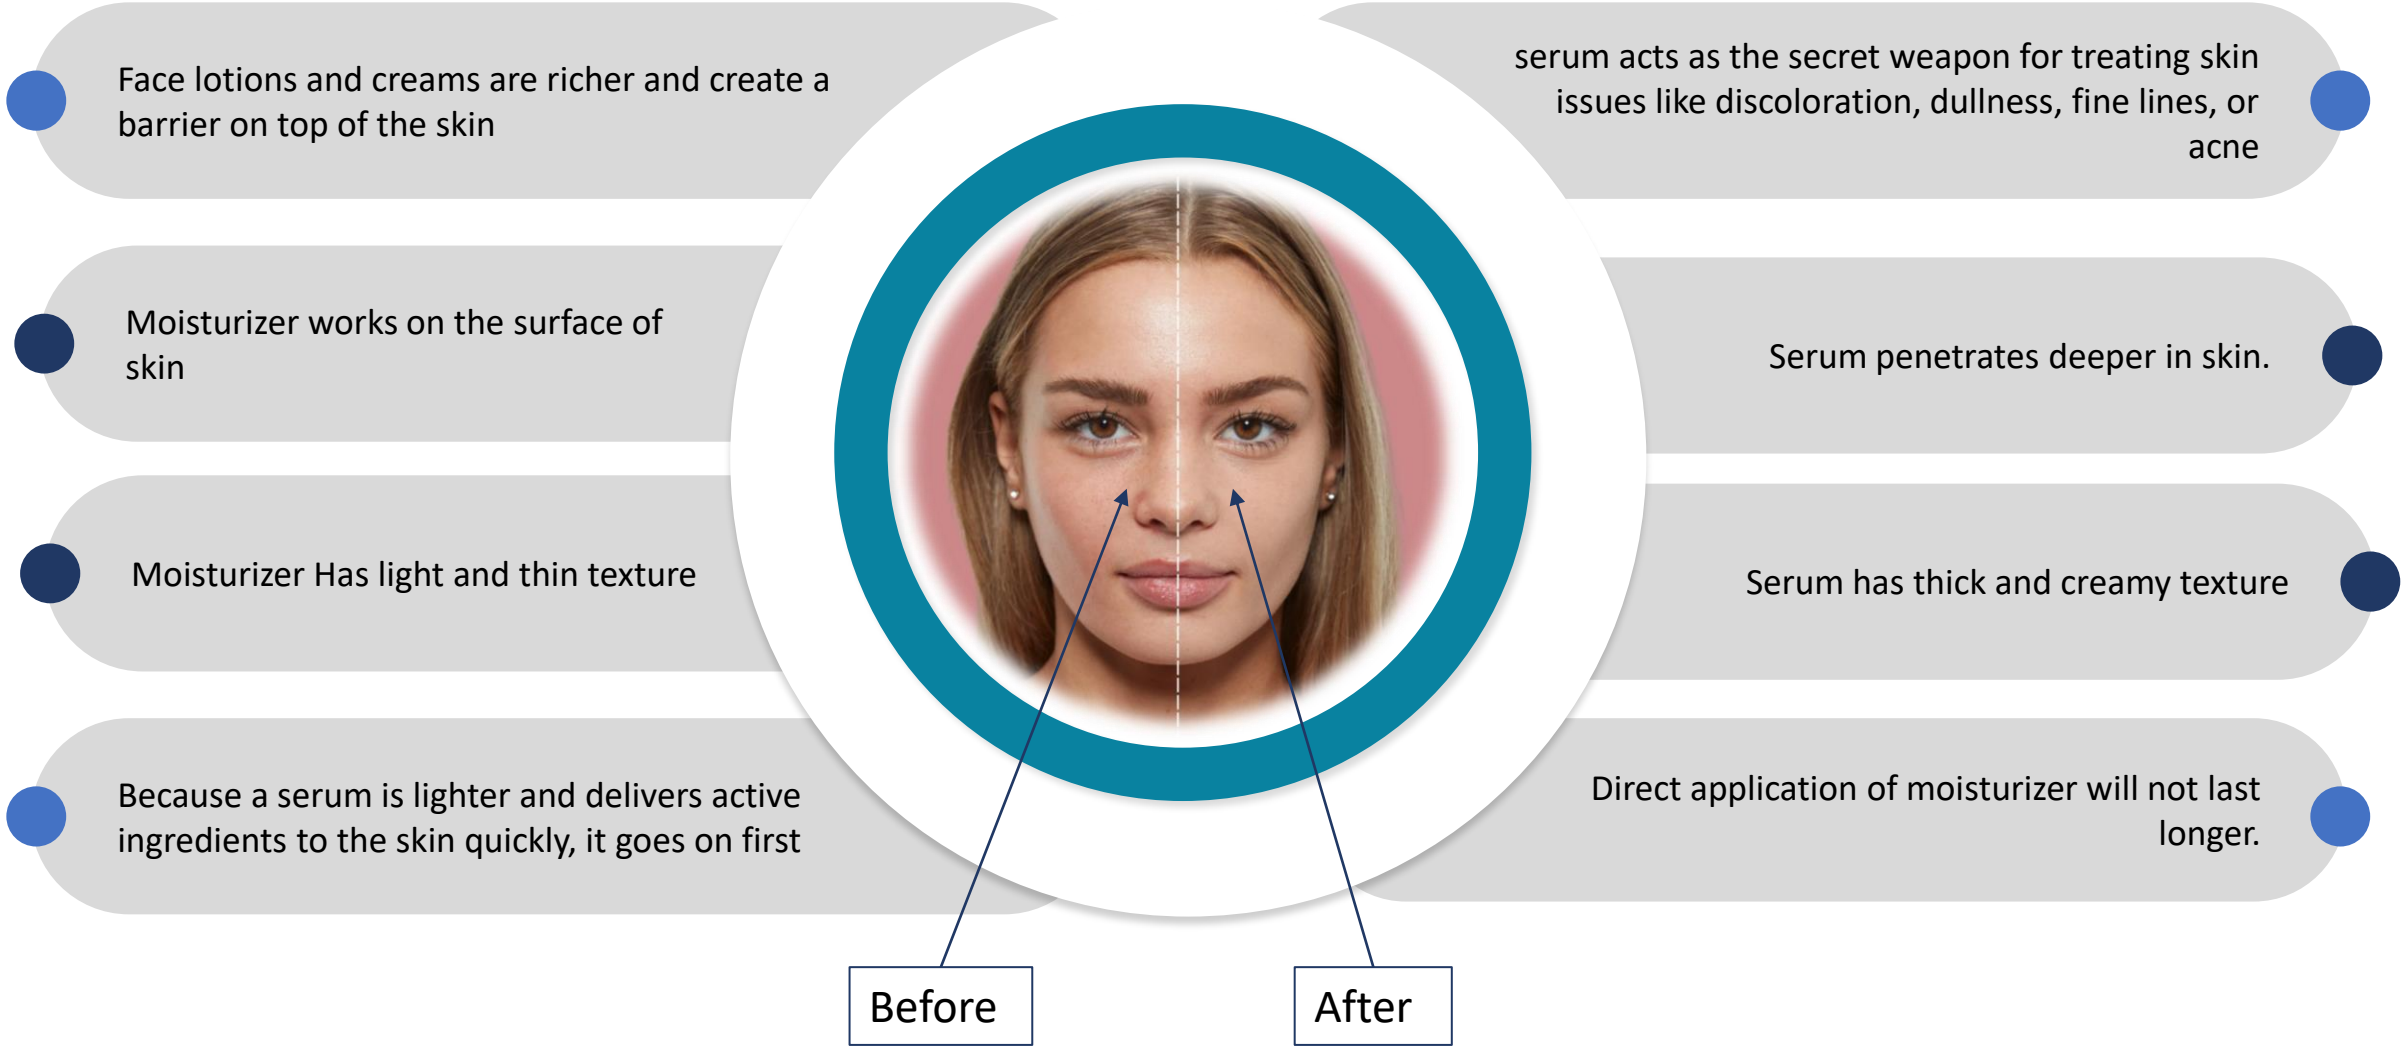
Face lotions and creams are richer and create a barrier on top of the skin

Moisturizer works on the surface of skin

Moisturizer Has light and thin texture

Because a serum is lighter and delivers active ingredients to the skin quickly, it goes on first

serum acts as the secret weapon for treating skin issues like discoloration, dullness, fine lines, or acne

Serum penetrates deeper in skin.

Serum has thick and creamy texture

Direct application of moisturizer will not last longer.

Before

After